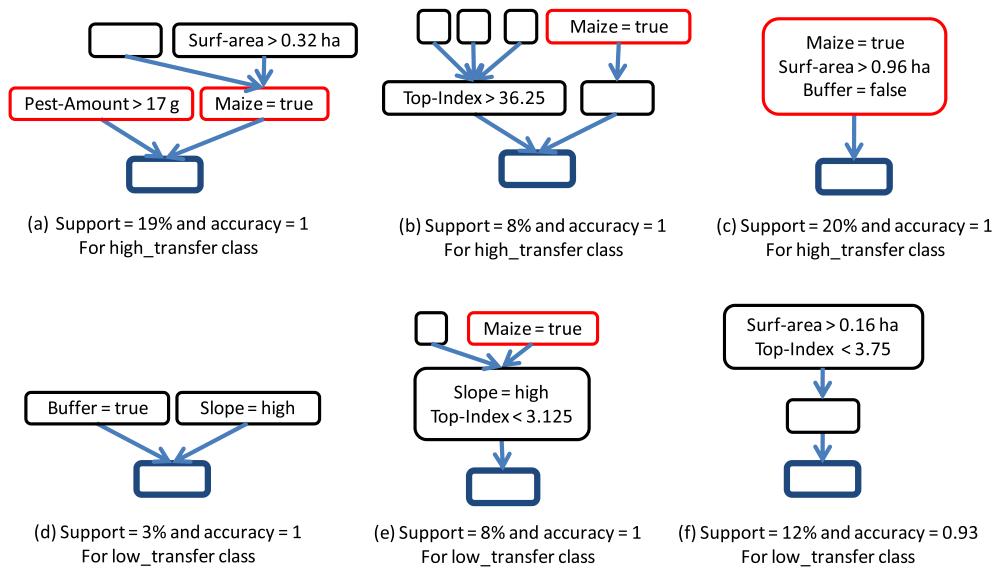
Surf-area > 0.32 ha

Pest-Amount > 17 g

Maize = true

(a) Support = 19% and accuracy = 1
For high_transfer class

Maize = true

Top-Index > 36.25

(b) Support = 8% and accuracy = 1
For high_transfer class

Maize = true
Surf-area > 0.96 ha
Buffer = false

(c) Support = 20% and accuracy = 1
For high_transfer class

Buffer = true

Slope = high

(d) Support = 3% and accuracy = 1
For low_transfer class

Maize = true

Slope = high
Top-Index < 3.125

(e) Support = 8% and accuracy = 1
For low_transfer class

Surf-area > 0.16 ha
Top-Index < 3.75

(f) Support = 12% and accuracy = 0.93
For low_transfer class